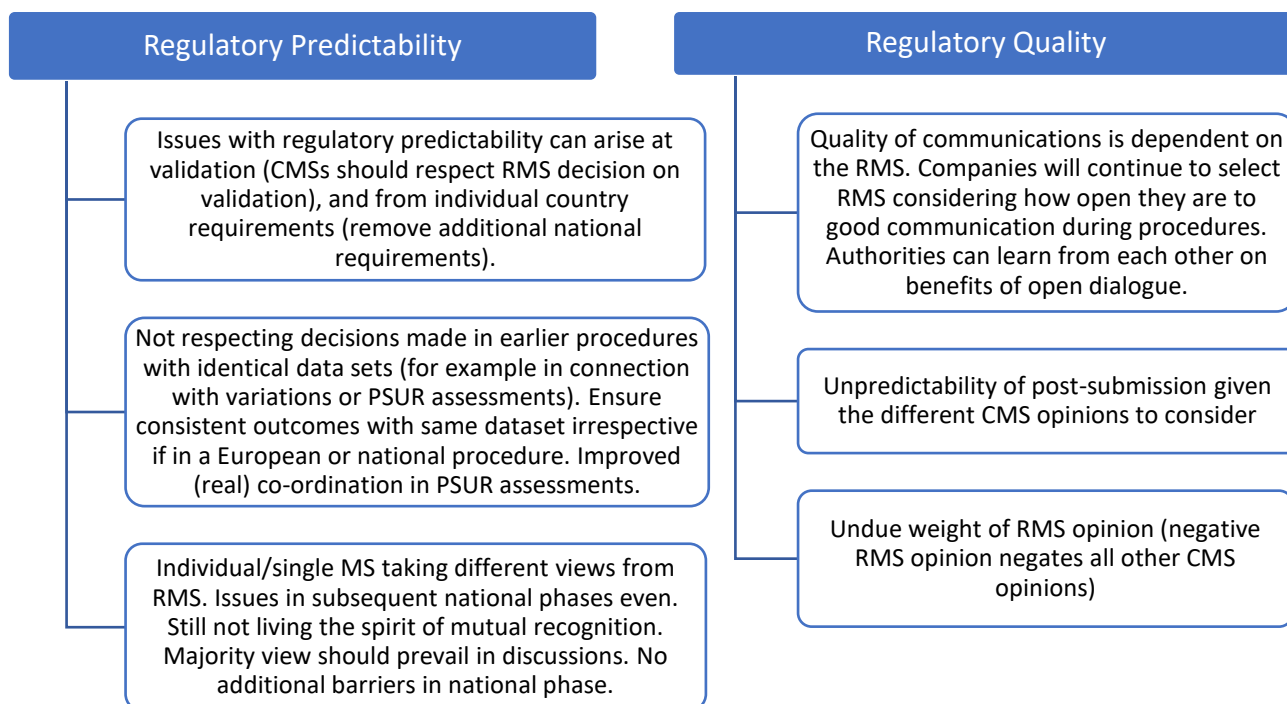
Regulatory Predictability

Issues with regulatory predictability can arise at validation (CMSs should respect RMS decision on validation), and from individual country requirements (remove additional national requirements).

Not respecting decisions made in earlier procedures with identical data sets (for example in connection with variations or PSUR assessments). Ensure consistent outcomes with same dataset irrespective if in a European or national procedure. Improved (real) co-ordination in PSUR assessments.

Individual/single MS taking different views from RMS. Issues in subsequent national phases even. Still not living the spirit of mutual recognition. Majority view should prevail in discussions. No additional barriers in national phase.

Regulatory Quality

Quality of communications is dependent on the RMS. Companies will continue to select RMS considering how open they are to good communication during procedures. Authorities can learn from each other on benefits of open dialogue.

Unpredictability of post-submission given the different CMS opinions to consider

Undue weight of RMS opinion (negative RMS opinion negates all other CMS opinions)